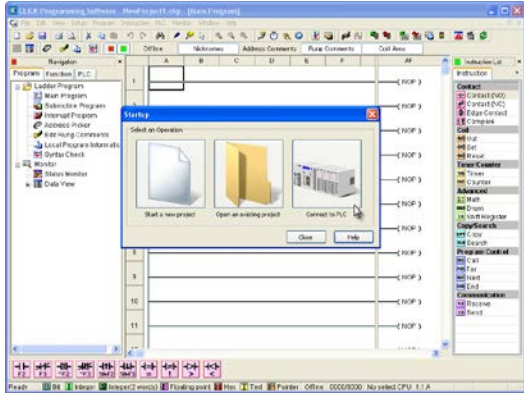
CLICK Programming Software - NewProject1.ckp - [Main Program]

File Edit View Setup Program Instruction PLC Monitor Window Help

Offline | Nicknames | Address Comments | Rung Comments | Coil Area

Navigation

Program | Function | PLC

Ladder Program
Main Program
Subroutine Program
Interrupt Program
Address Picker
Edit Rung Comments
Local Program Information
Syntax Check
Monitor
Status Monitor
Data View

| | A | B | C | D | E | F | AF |
|---|---|---|---|---|---|---|---|
| 1 | | | | | | | (NOP) |
| | | | | | | | (NOP) |
| | | | | | | | (NOP) |
| | | | | | | | (NOP) |
| | | | | | | | (NOP) |
| | | | | | | | (NOP) |
| | | | | | | | (NOP) |
| 9 | | | | | | | (NOP) |
| 10 | | | | | | | (NOP) |
| 11 | | | | | | | (NOP) |

Startup

Select an Operation

Start a new project

Open an existing project

Connect to PLC

Close | Help

Instruction List

Instruction

Contact
Contact (NO)
Contact (NC)
Edge Contact
Compare
Coil
Out
Set
Reset
Timer/Counter
Timer
Counter
Advanced
Math
Drum
Shift Register
Copy/Search
Copy
Search
Program Control
Call
For
Next
End
Communication
Receive
Send

F2 F3 F4 F5 F6 F7 F8 F9 F10 F11

Ready | Bit | Integer | Integer(2 words) | Floating point | Hex | Text | Pointer | Offline | 0000/8000 | No select CPU | 1:1 A